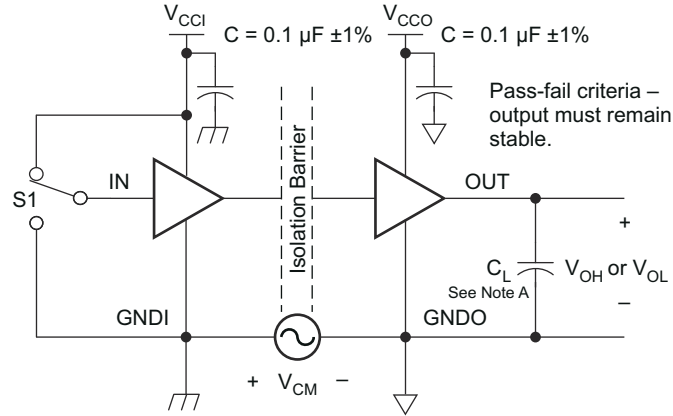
$V_{CCI}$ C = 0.1 µF ±1%

$V_{CCO}$ C = 0.1 µF ±1%

Pass-fail criteria – output must remain stable.

S1

IN

Isolation Barrier

OUT

+

$C_L$

See Note A

$V_{OH}$ or $V_{OL}$

–

GNDI

GNDO

+ $V_{CM}$ –